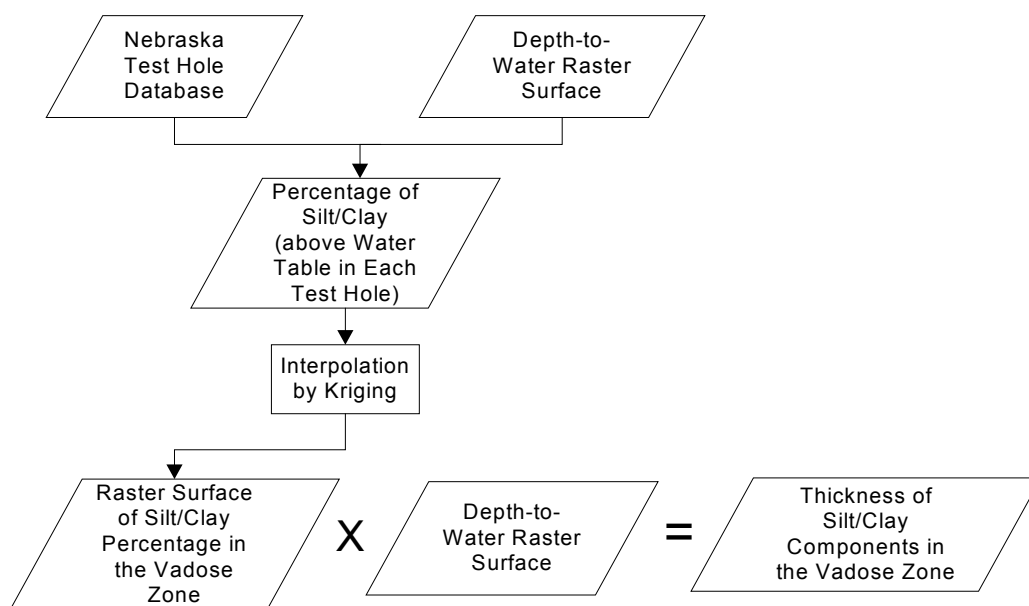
Nebraska Test Hole Database

Depth-to-Water Raster Surface

Percentage of Silt/Clay (above Water Table in Each Test Hole)

Interpolation by Kriging

Raster Surface of Silt/Clay Percentage in the Vadose Zone

X

Depth-to-Water Raster Surface

=

Thickness of Silt/Clay Components in the Vadose Zone